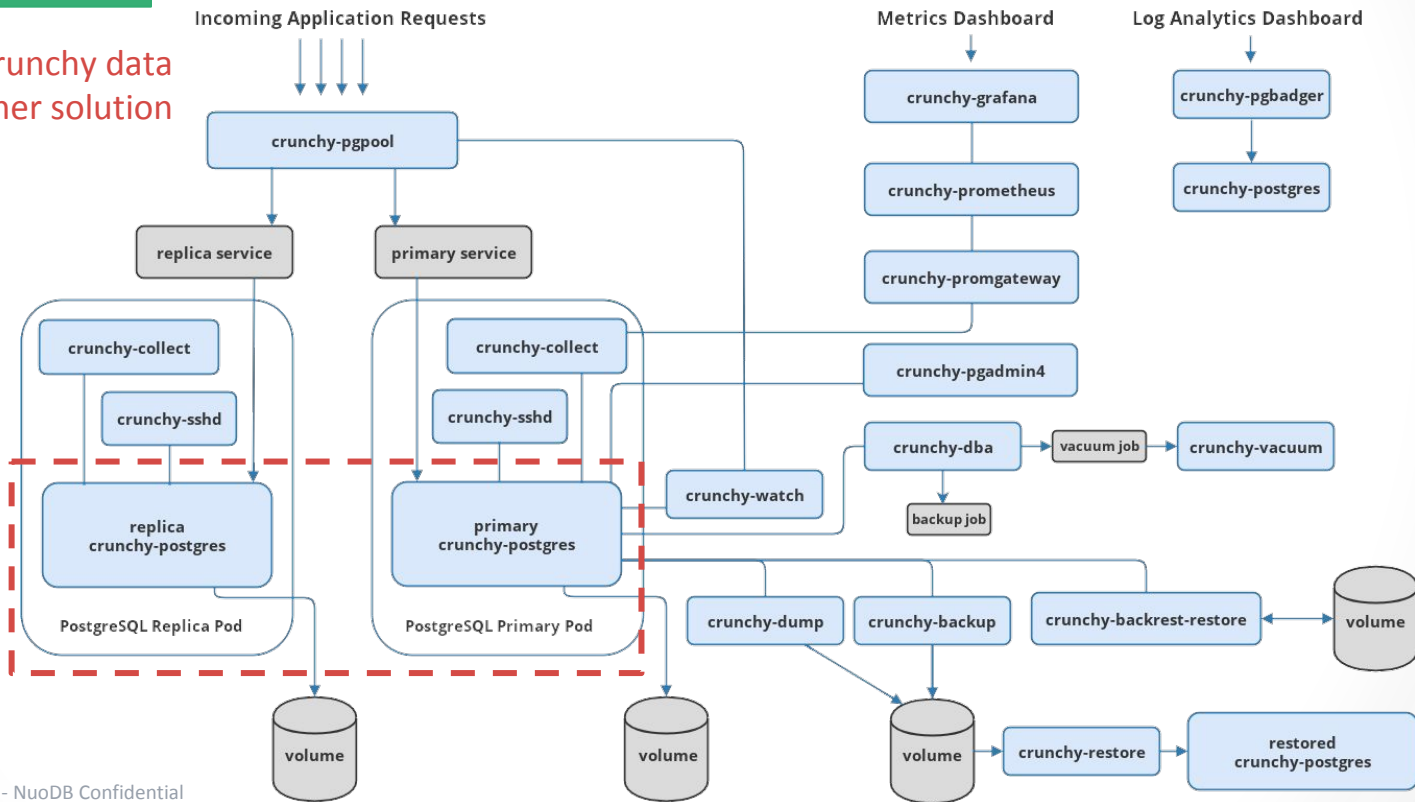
runchy data
her solution

Incoming Application Requests

Metrics Dashboard

Log Analytics Dashboard

crunchy-pgpool

crunchy-grafana

crunchy-pgbadger

crunchy-prometheus

crunchy-postgres

replica service

primary service

crunchy-promgateway

crunchy-collect

crunchy-collect

crunchy-pgadmin4

crunchy-sshd

crunchy-sshd

crunchy-dba

vacuum job

crunchy-vacuum

crunchy-watch

replica crunchy-postgres

primary crunchy-postgres

backup job

PostgreSQL Replica Pod

PostgreSQL Primary Pod

crunchy-dump

crunchy-backup

crunchy-backrest-restore

volume

volume

volume

volume

crunchy-restore

restored crunchy-postgres

- NuoDB Confidential